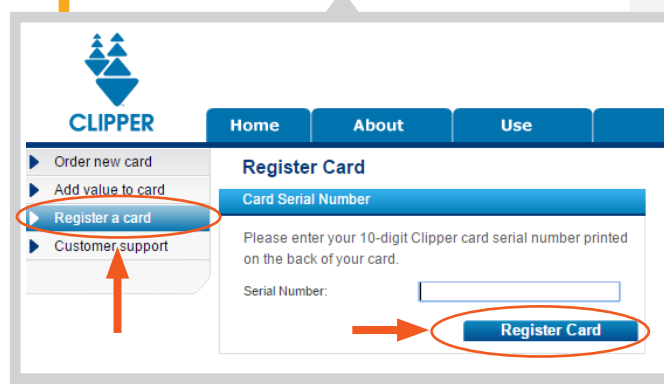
CLIPPER

Home
About
Use

Order new card
Add value to card
Register a card
Customer support

Register Card

Card Serial Number

Please enter your 10-digit Clipper card serial number printed on the back of your card.

Serial Number:

Register Card